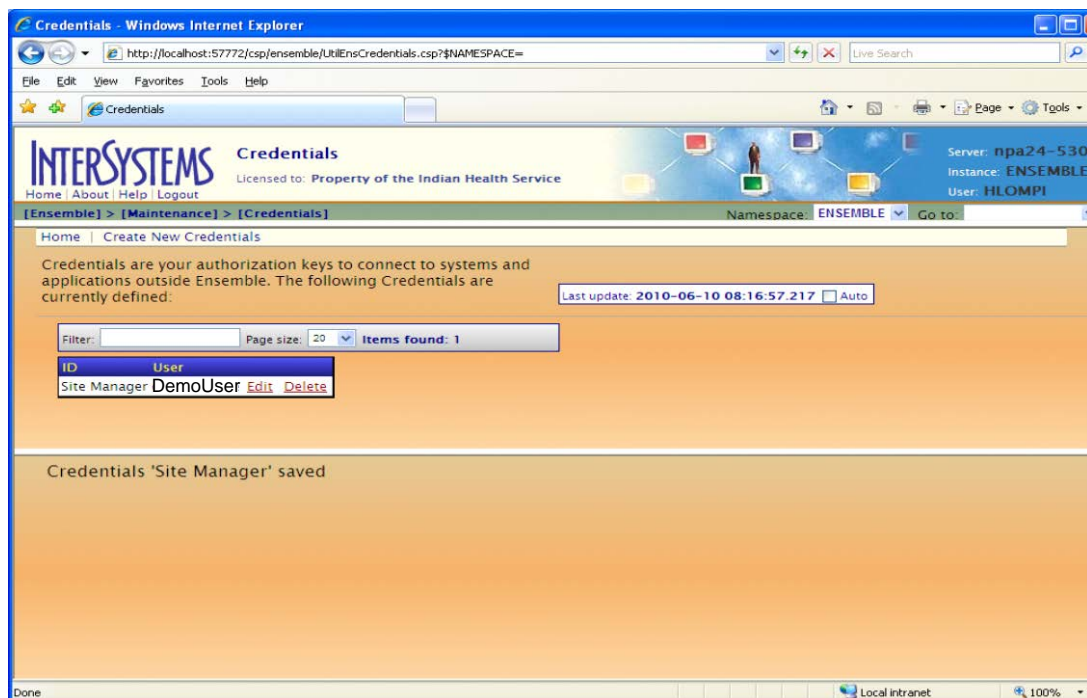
Credentials - Windows Internet Explorer

http://localhost:57772/csp/ensemble/UtilEnsCredentials.csp?$NAMESPACE=

Live Search

File Edit View Favorites Tools Help

Credentials

Page Tools

INTERSYSTEMS
Home | About | Help | Logout

Credentials
Licensed to: Property of the Indian Health Service

Server: npa24-530
Instance: ENSEMBLE
User: HLOMPI

[Ensemble] > [Maintenance] > [Credentials]

Namespace: ENSEMBLE Go to:

Home | Create New Credentials

Credentials are your authorization keys to connect to systems and applications outside Ensemble. The following Credentials are currently defined:

Last update: 2010-06-10 08:16:57.217 Auto

Filter: Page size: 20 Items found: 1

| ID | User | | |
|---|---|---|---|
| Site Manager | DemoUser | Edit | Delete |

Credentials 'Site Manager' saved

Done

Local intranet

100%